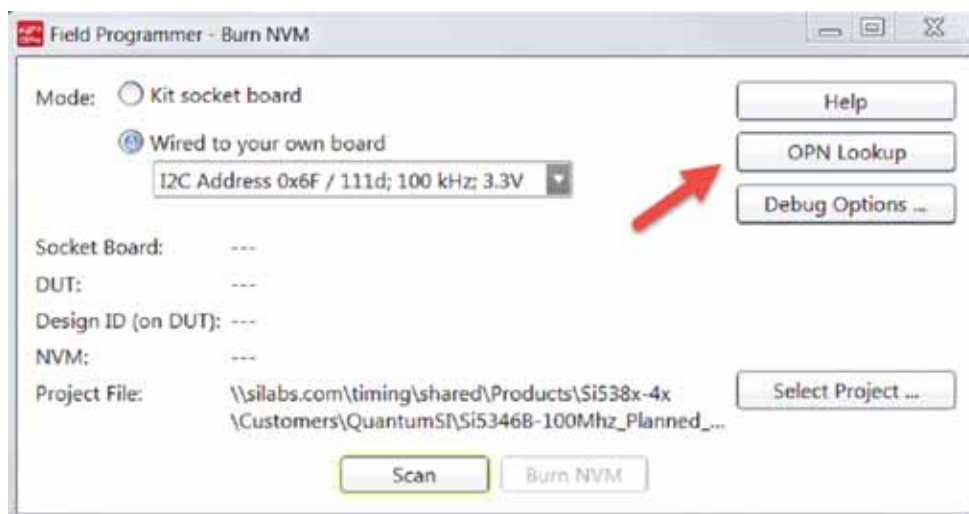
Field Programmer - Burn NVM

Mode: Kit socket board

Wired to your own board

I2C Address 0x6F / 111d; 100 kHz; 3.3V

Help

OPN Lookup

Debug Options ...

Socket Board: ---

DUT: ---

Design ID (on DUT): ---

NVM: ---

Project File: \\silabs.com\timing\shared\Products\Si538x-4x \Customers\QuantumSI\Si5346B-100Mhz_Planned_...

Select Project ...

Scan

Burn NVM